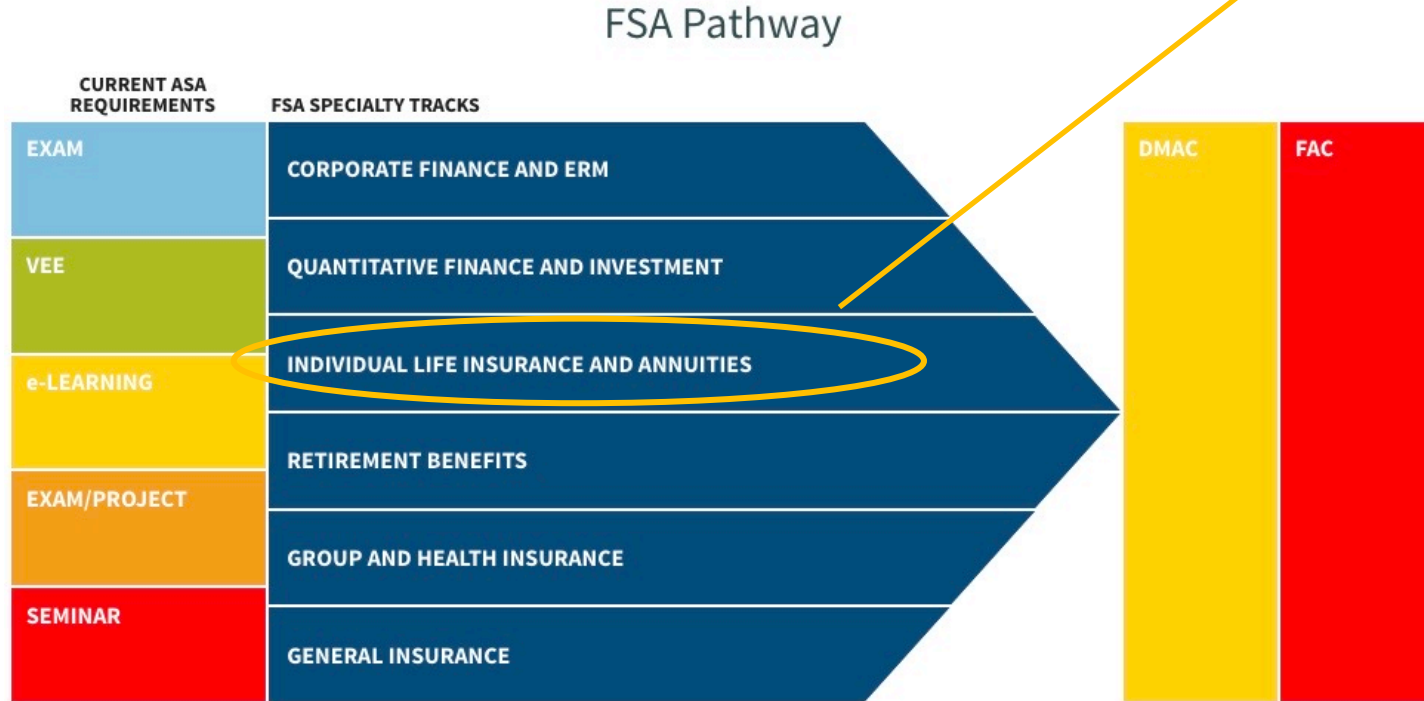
FSA Pathway

CURRENT ASA REQUIREMENTS

FSA SPECIALTY TRACKS

EXAM

VEE

e-LEARNING

EXAM/PROJECT

SEMINAR

CORPORATE FINANCE AND ERM

QUANTITATIVE FINANCE AND INVESTMENT

INDIVIDUAL LIFE INSURANCE AND ANNUITIES

RETIREMENT BENEFITS

GROUP AND HEALTH INSURANCE

GENERAL INSURANCE

DMAC

FAC